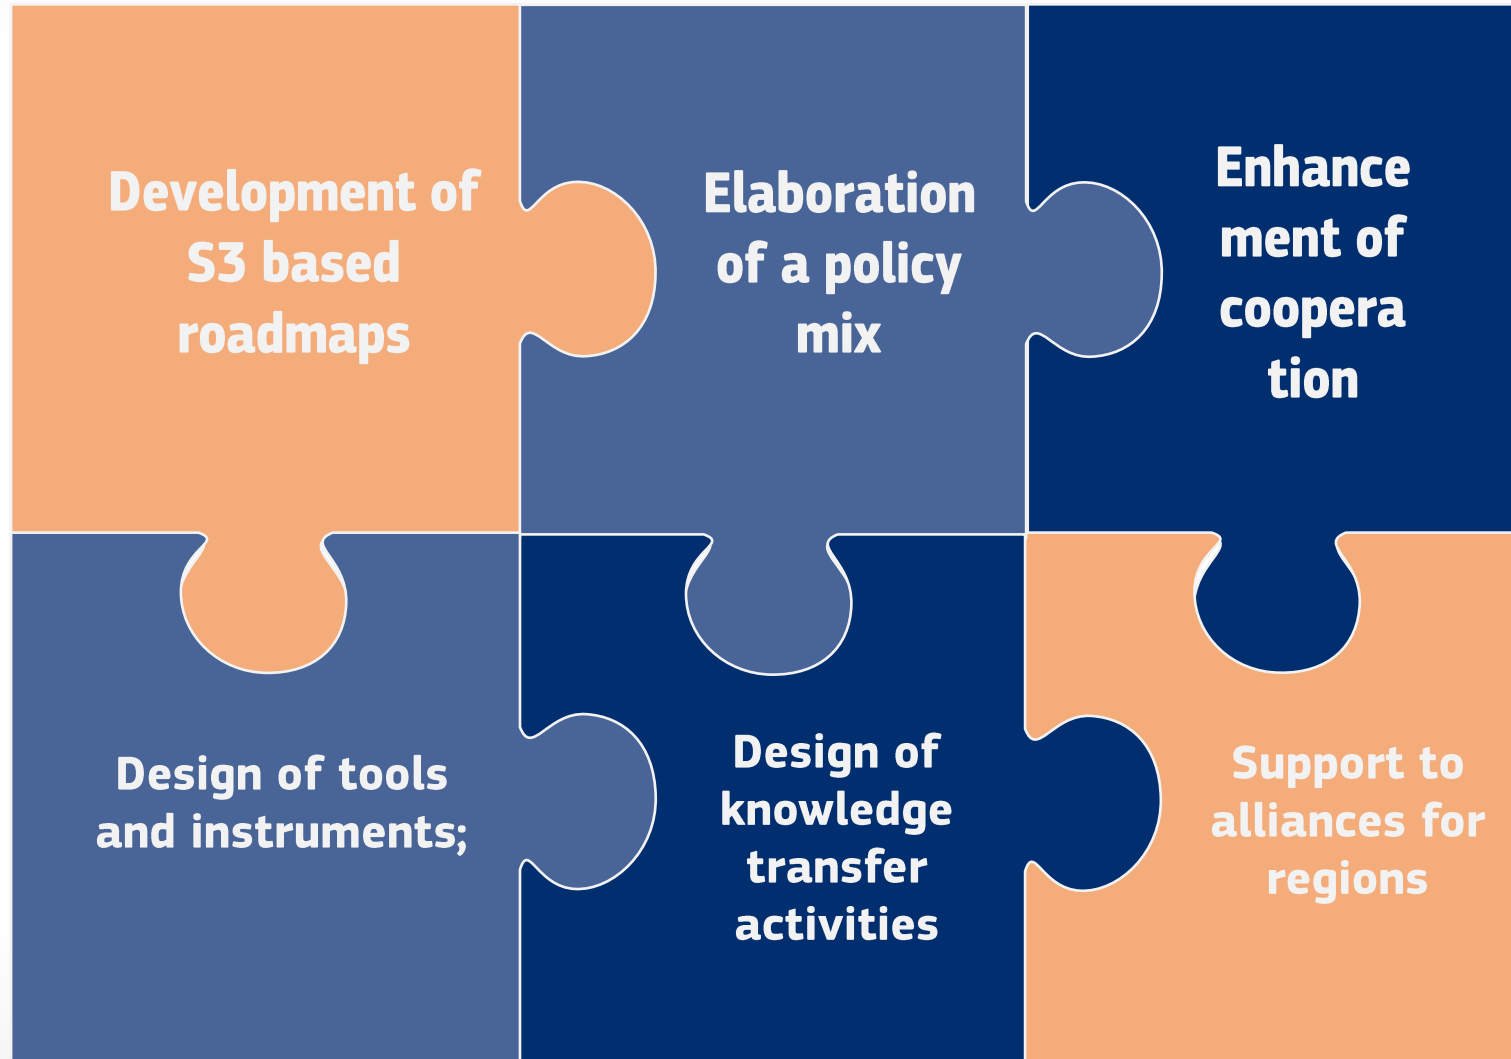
Development of S3 based roadmaps

Elaboration of a policy mix

Enhance ment of coopera tion

Design of tools and instruments;

Design of knowledge transfer activities

Support to alliances for regions